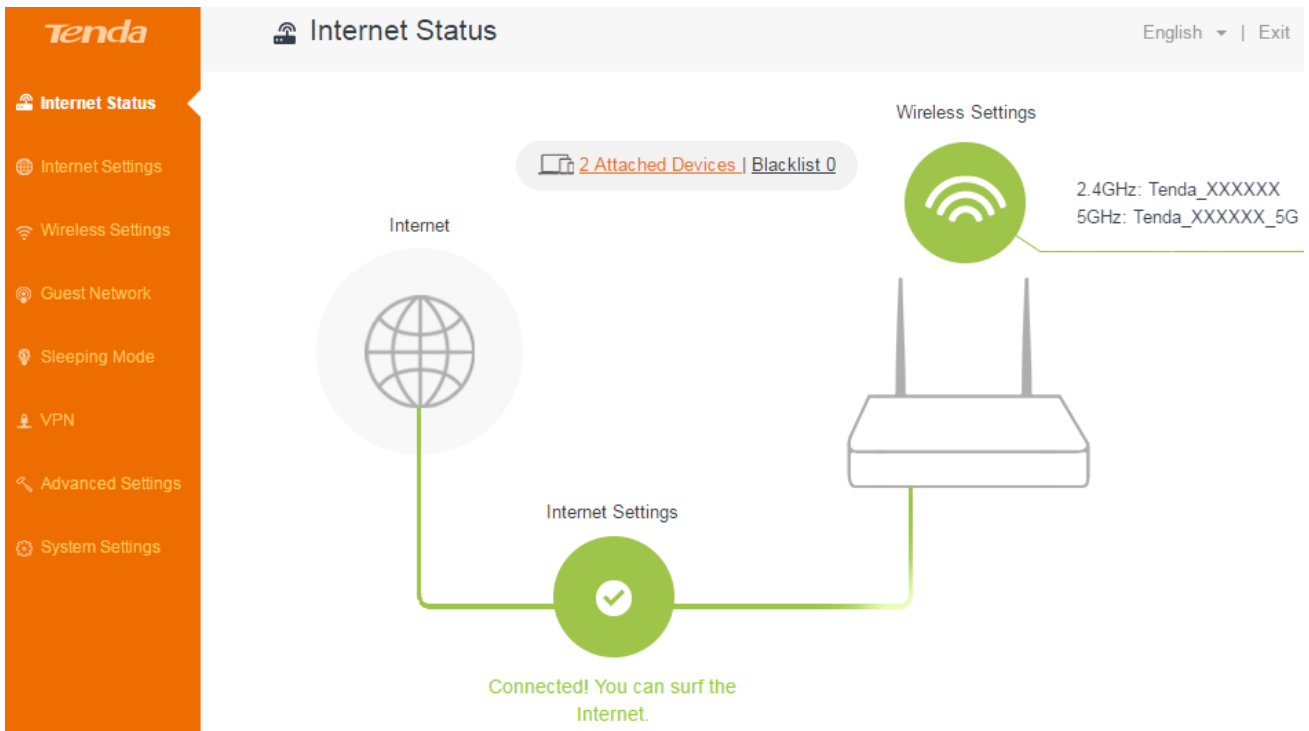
Tenda

Internet Status

Internet Settings

Wireless Settings

Guest Network

Sleeping Mode

VPN

Advanced Settings

System Settings

Internet Status

English | Exit

Wireless Settings

2 Attached Devices | Blacklist 0

2.4GHz: Tenda_XXXXXX
5GHz: Tenda_XXXXXX_5G

Internet

Internet Settings

Connected! You can surf the Internet.